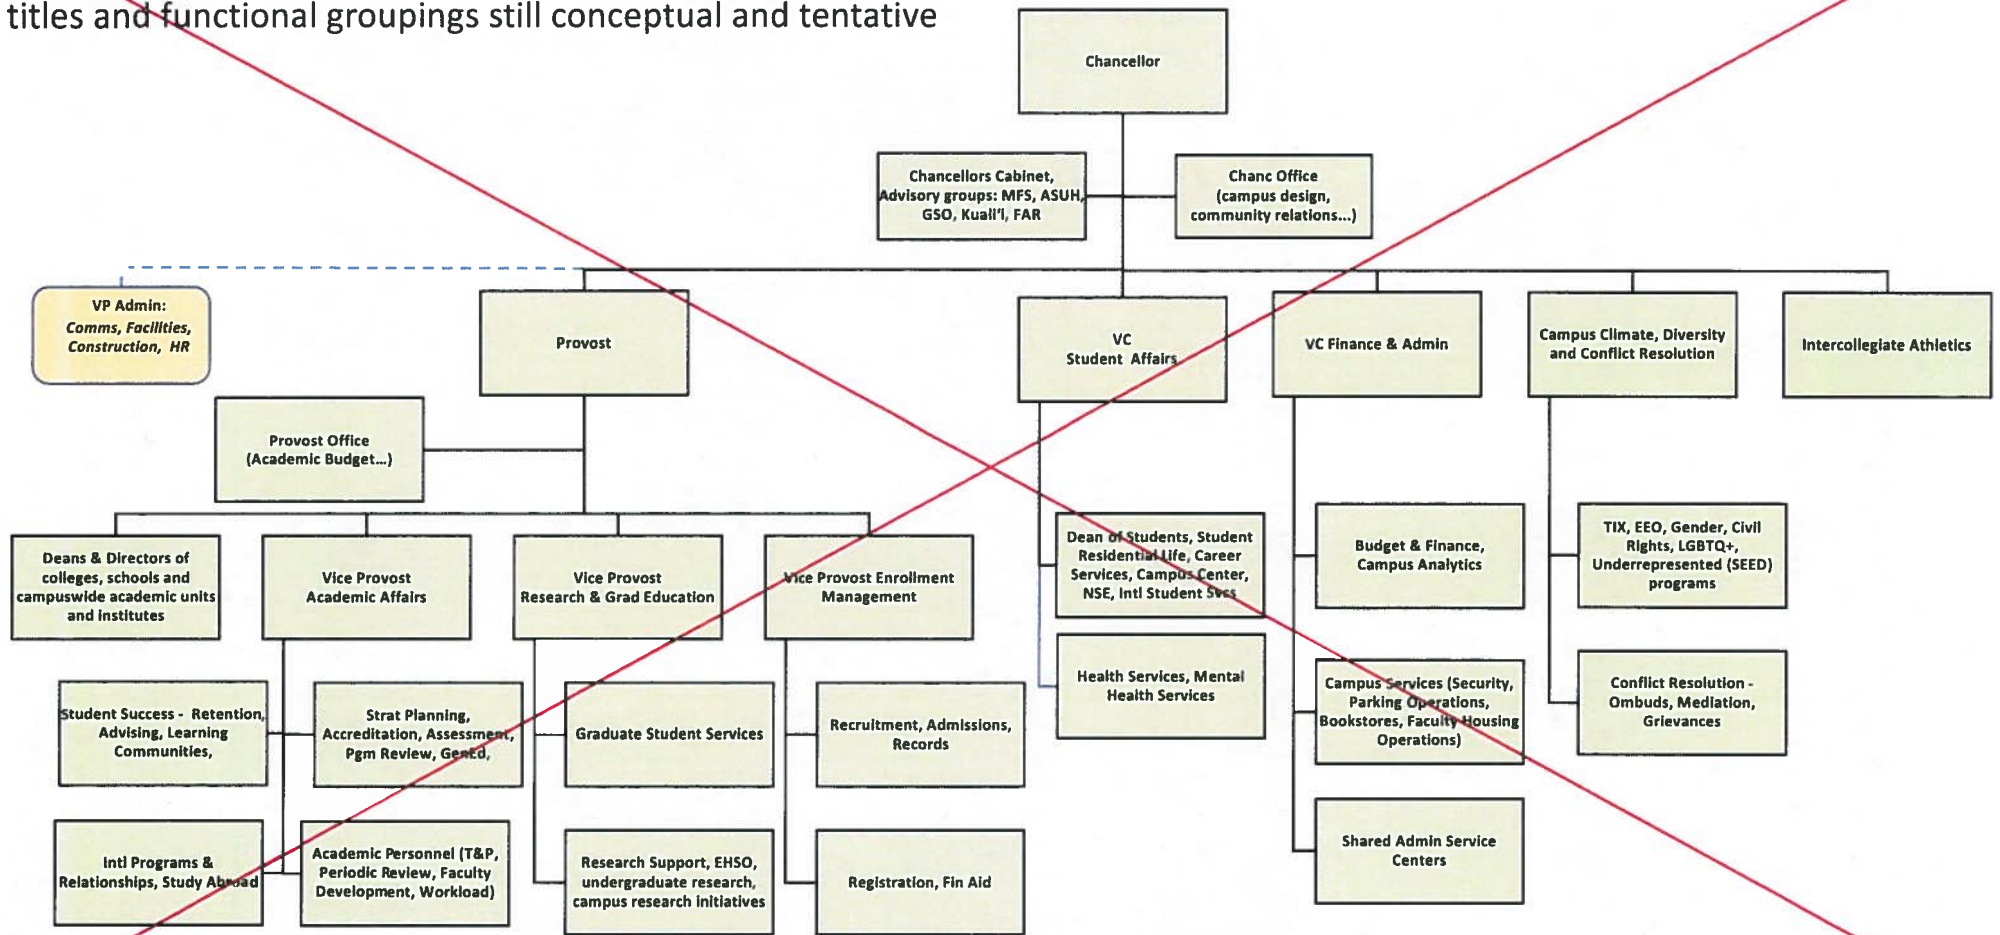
titles and functional groupings still conceptual and tentative

Chancellor

Chancellors Cabinet, Advisory groups: MFS, ASUH, GSO, Kuali'i, FAR

Chanc Office (campus design, community relations...)

VP Admin: Comms, Facilities, Construction, HR

Provost

VC Student Affairs

VC Finance & Admin

Campus Climate, Diversity and Conflict Resolution

Intercollegiate Athletics

Provost Office (Academic Budget...)

Deans & Directors of colleges, schools and campuswide academic units and institutes

Vice Provost Academic Affairs

Vice Provost Research & Grad Education

Vice Provost Enrollment Management

Dean of Students, Student Residential Life, Career Services, Campus Center, NSE, Intl Student Svcs

Health Services, Mental Health Services

Budget & Finance, Campus Analytics

Campus Services (Security, Parking Operations, Bookstores, Faculty Housing Operations)

Shared Admin Service Centers

TIX, EEO, Gender, Civil Rights, LGBTQ+, Underrepresented (SEED) programs

Conflict Resolution - Ombuds, Mediation, Grievances

Student Success - Retention, Advising, Learning Communities,

Strat Planning, Accreditation, Assessment, Pgm Review, GenEd,

Graduate Student Services

Recruitment, Admissions, Records

Intl Programs & Relationships, Study Abroad

Academic Personnel (T&P, Periodic Review, Faculty Development, Workload)

Research Support, EHSO, undergraduate research, campus research initiatives

Registration, Fin Aid